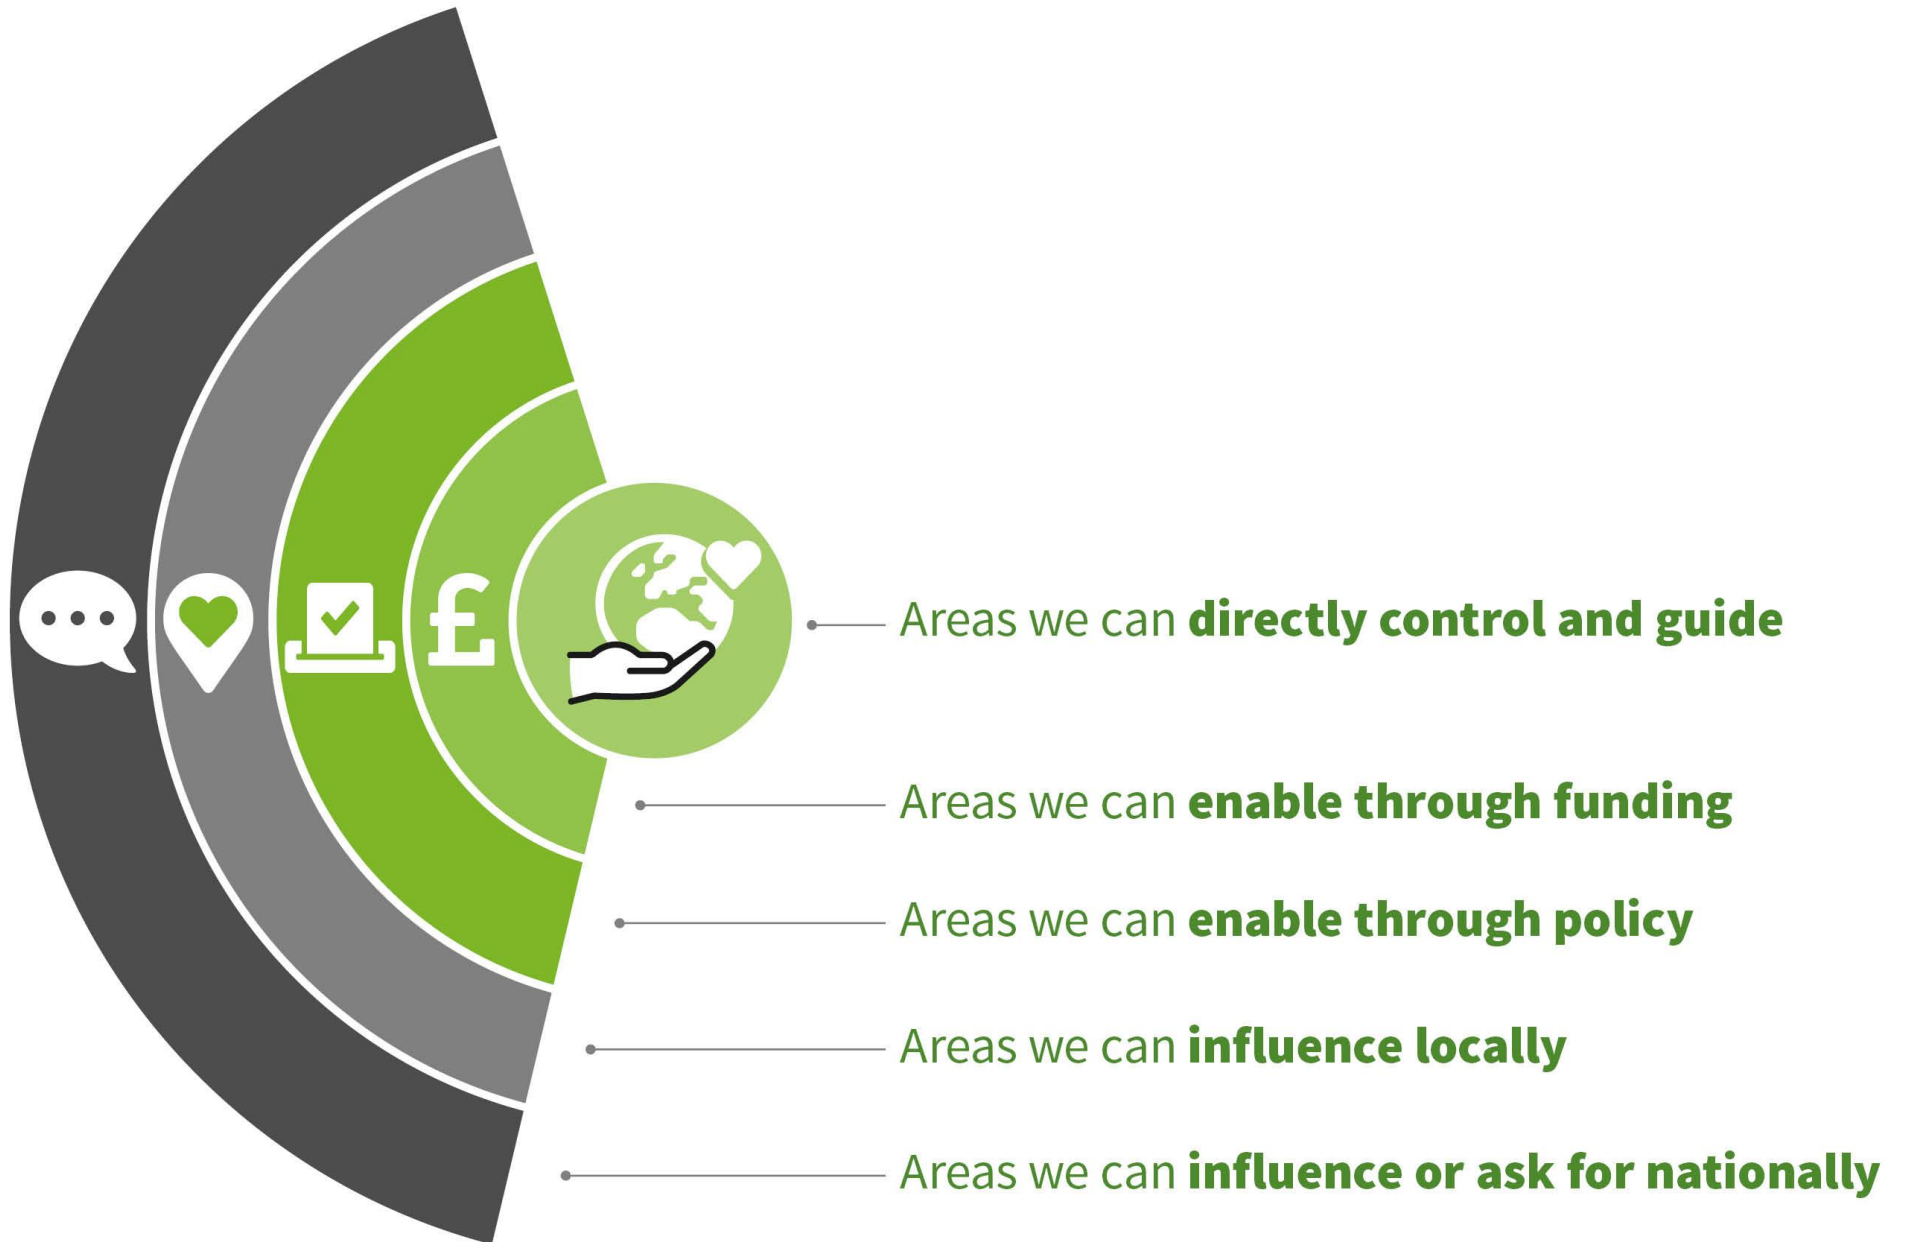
£

Areas we can **directly control and guide**

Areas we can **enable through funding**

Areas we can **enable through policy**

Areas we can **influence locally**

Areas we can **influence or ask for nationally**